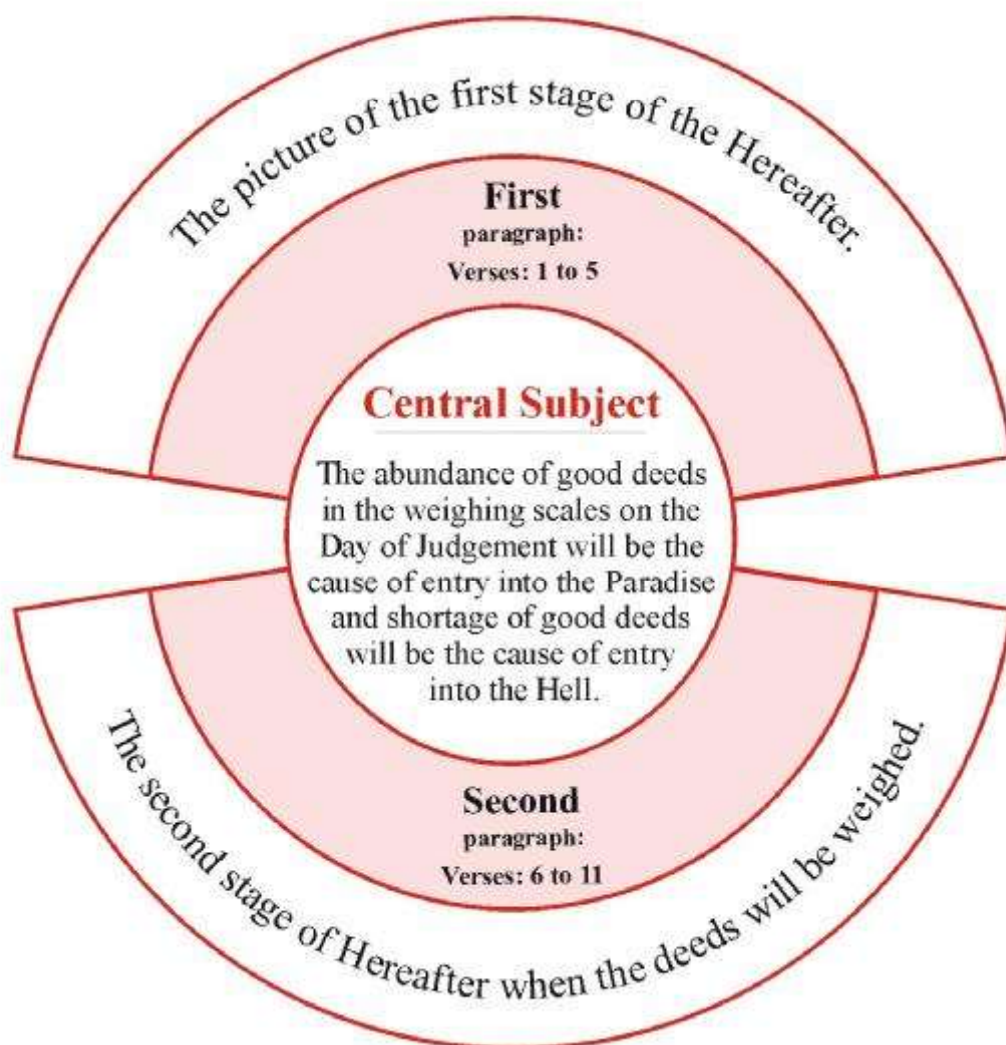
The picture of the first stage of the Hereafter.

First
paragraph:
Verses: 1 to 5

Central Subject

The abundance of good deeds in the weighing scales on the Day of Judgement will be the cause of entry into the Paradise and shortage of good deeds will be the cause of entry into the Hell.

Second
paragraph:
Verses: 6 to 11

The second stage of Hereafter when the deeds will be weighed.